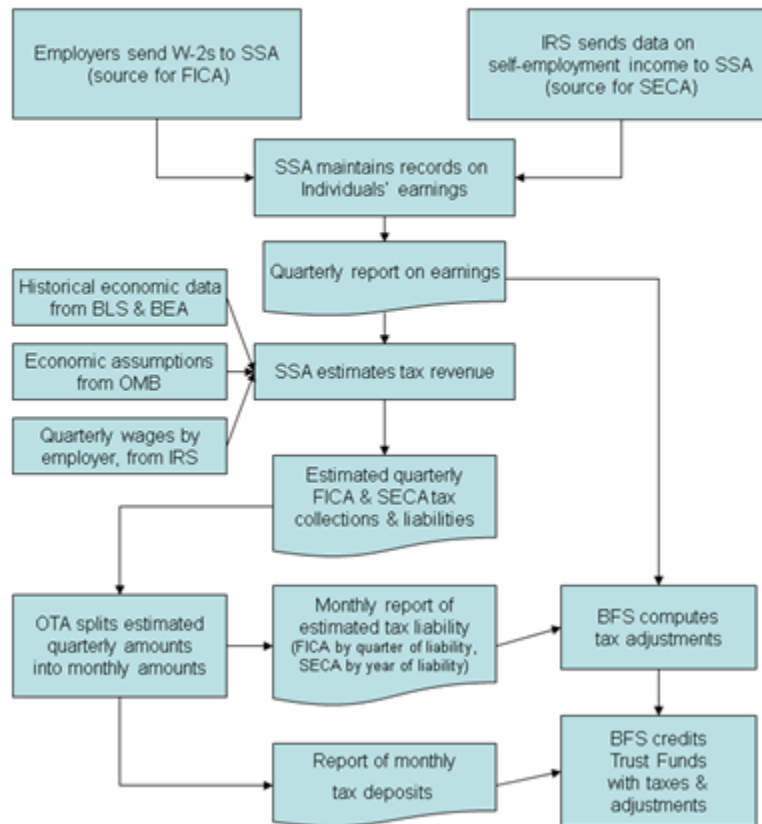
Employers send W-2s to SSA (source for FICA)

IRS sends data on self-employment income to SSA (source for SECA)

SSA maintains records on Individuals' earnings

Quarterly report on earnings

Historical economic data from BLS & BEA

Economic assumptions from OMB

Quarterly wages by employer, from IRS

SSA estimates tax revenue

Estimated quarterly FICA & SECA tax collections & liabilities

OTA splits estimated quarterly amounts into monthly amounts

Monthly report of estimated tax liability (FICA by quarter of liability, SECA by year of liability)

BFS computes tax adjustments

Report of monthly tax deposits

BFS credits Trust Funds with taxes & adjustments